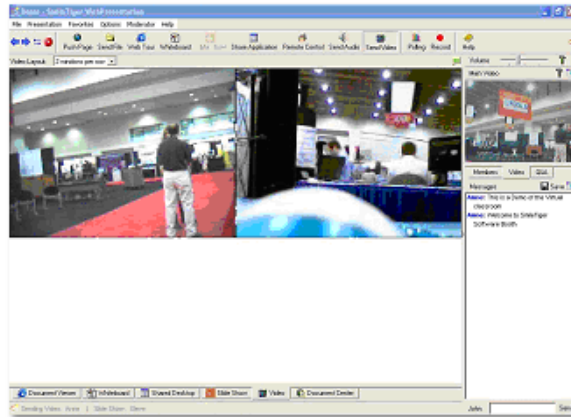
Demo - SmileTiger WebPresentation

File Presentation Favorites Options Moderator Help

PushPage SendFile Web Tour Whiteboard Share Application Remote Control SendAudio SendVideo Polling Record Help

Video Layout 2 windows per row

Volume

Main Video

Members Video Chat

Messages Save

Anne: This is a Demo of the Virtual classroom

Anne: Welcome to SmileTiger Software Booth

Document Viewer Whiteboard Shared Desktop Slide Show Video Document Center

Sending Video Anne | Slide Show Stern

John: